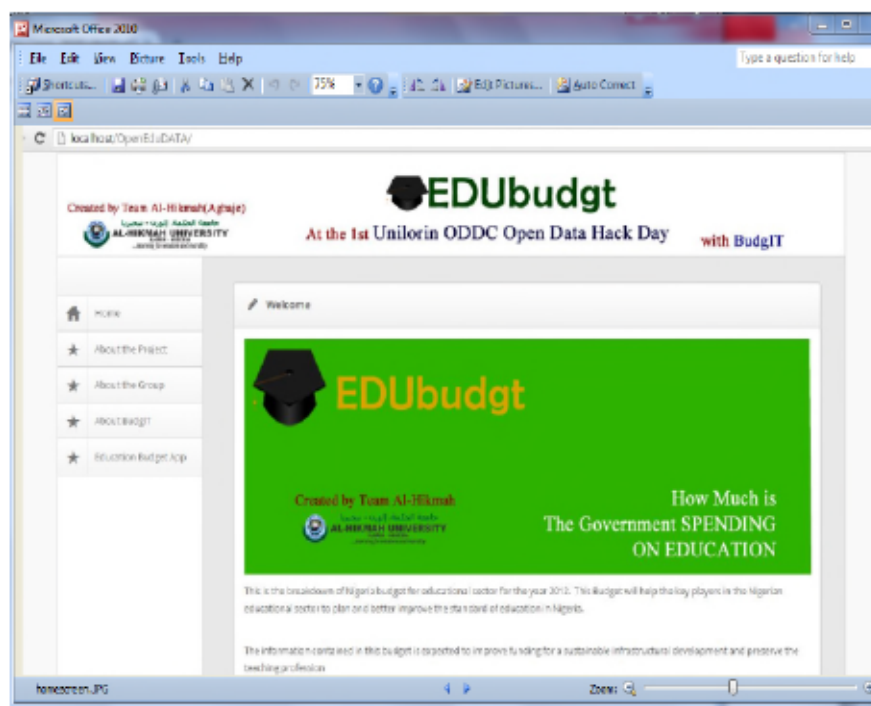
Microsoft Office 2010

File Edit View Picture Tools Help

Type a question for help

Shortcuts... 75% Edit Pictures... AutoCorrect

localhost/OpenEduDATA/

Created by Team Al-Hikmah(Agbaje)

AL-HIKMAH UNIVERSITY

EDUbudgt

At the 1st Unilorin ODDC Open Data Hack Day with BudgIT

Home

About the Project

About the Group

About BudgIT

Education Budget App

Welcome

EDUbudgt

Created by Team Al-Hikmah

AL-HIKMAH UNIVERSITY

How Much is The Government SPENDING ON EDUCATION

This is the breakdown of Nigeria budget for educational sector for the year 2012. This Budget will help the key players in the Nigerian educational sector to plan and better improve the standard of education in Nigeria.

The information contained in this budget is expected to improve funding for a sustainable infrastructural development and preserve the teaching profession

homescreen.JPG

Zoom: